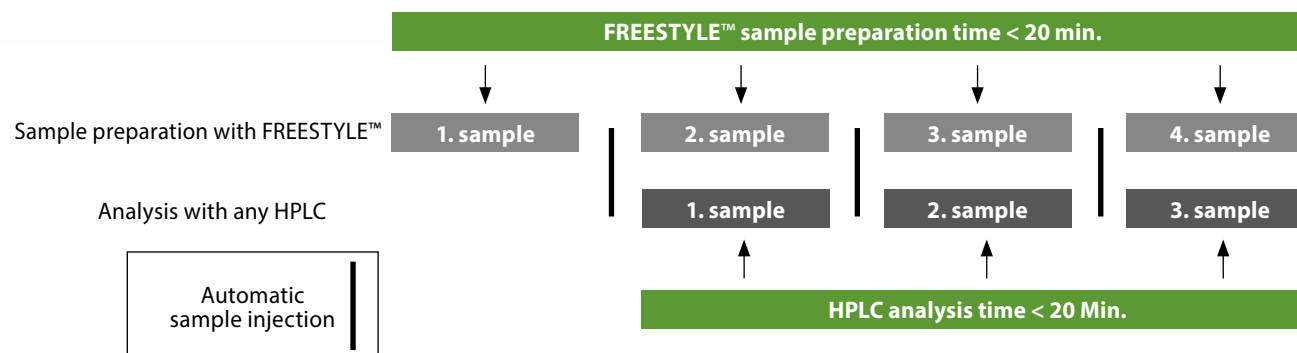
FREESTYLE™ sample preparation time < 20 min.

Sample preparation with FREESTYLE™

1. sample

2. sample

3. sample

4. sample

Analysis with any HPLC

1. sample

2. sample

3. sample

Automatic sample injection

HPLC analysis time < 20 Min.